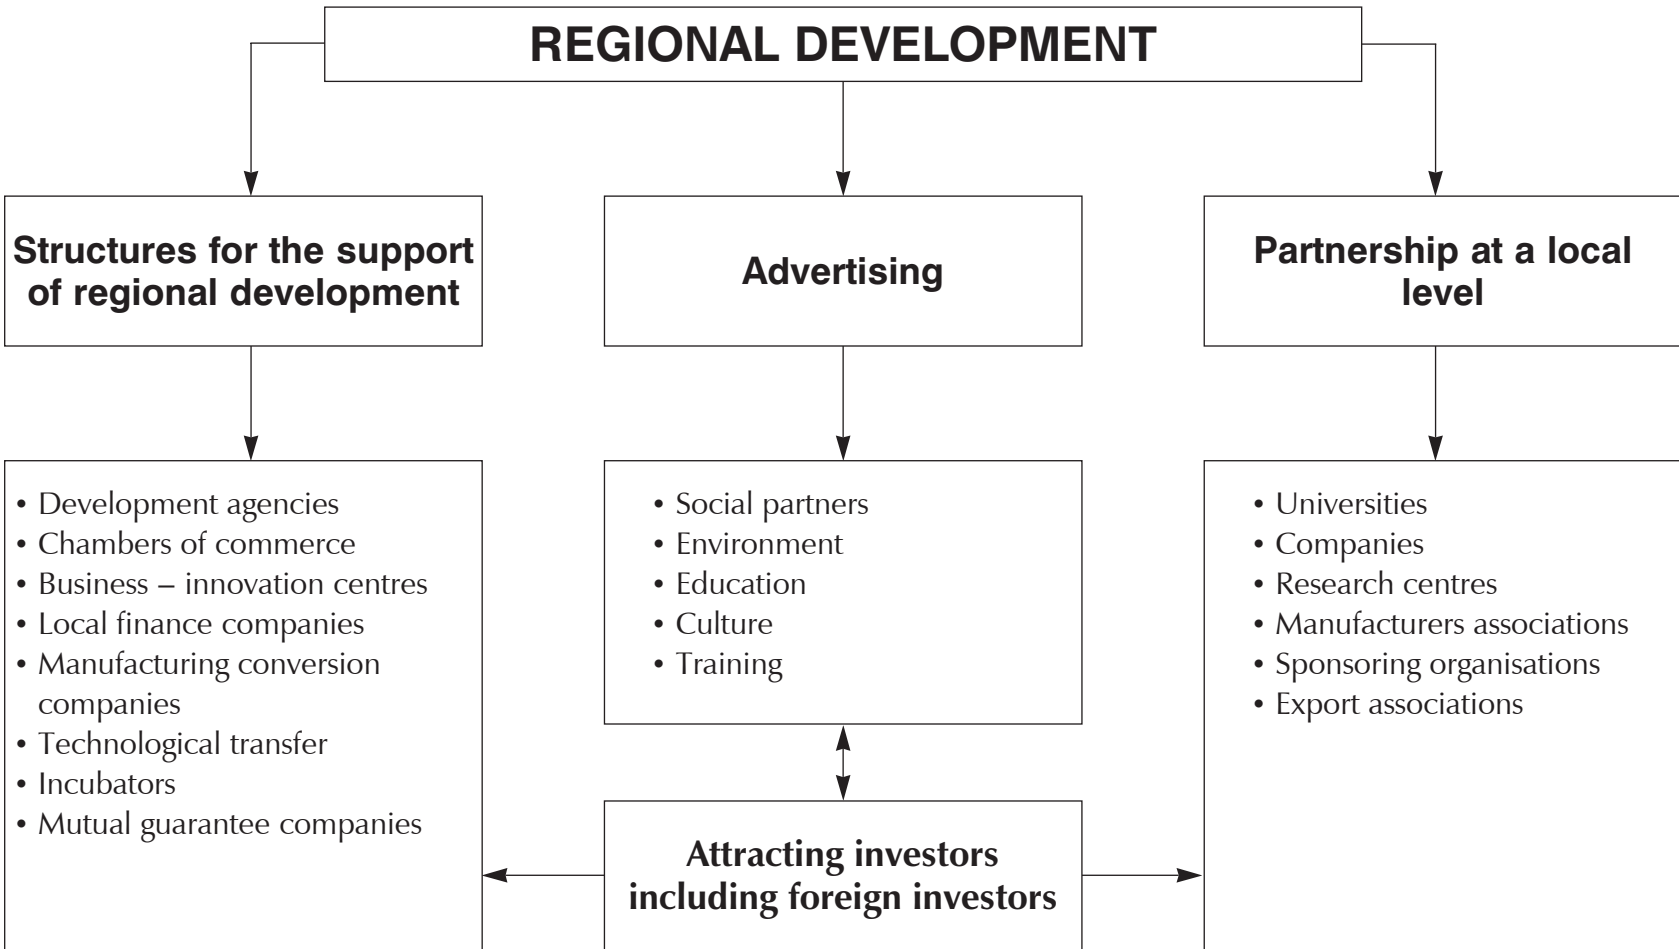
REGIONAL DEVELOPMENT

Structures for the support of regional development

Advertising

Partnership at a local level

• Development agencies
• Chambers of commerce
• Business – innovation centres
• Local finance companies
• Manufacturing conversion companies
• Technological transfer
• Incubators
• Mutual guarantee companies

• Social partners
• Environment
• Education
• Culture
• Training

• Universities
• Companies
• Research centres
• Manufacturers associations
• Sponsoring organisations
• Export associations

Attracting investors including foreign investors